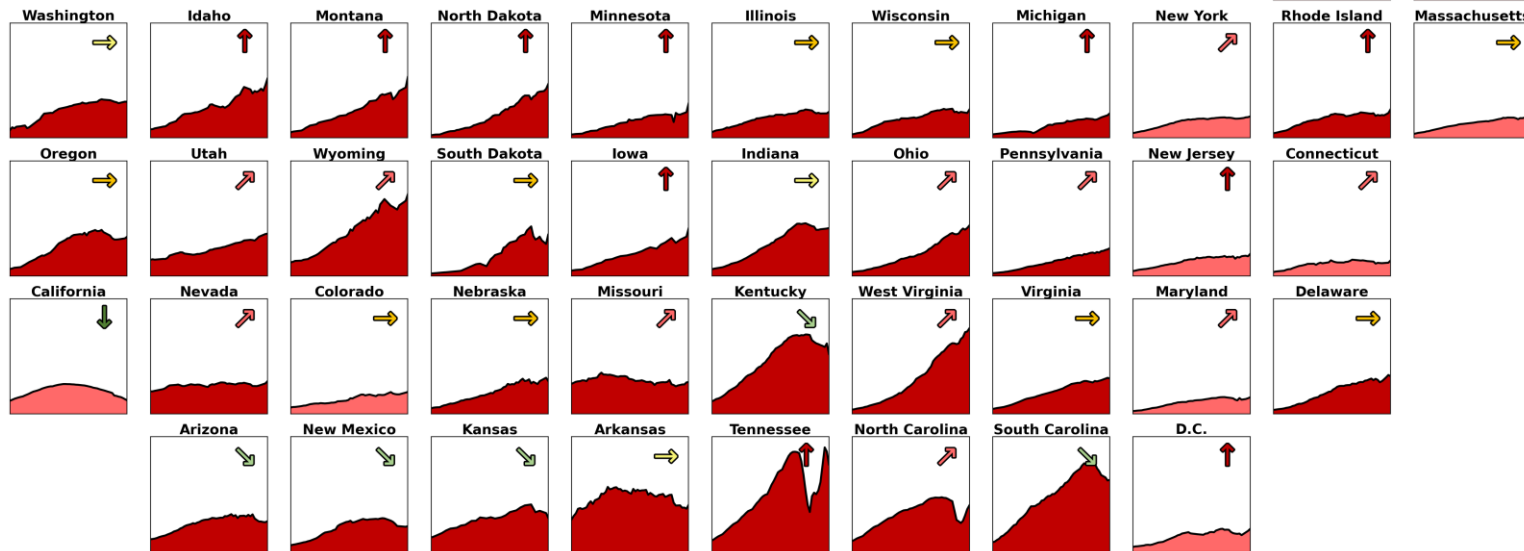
Washington
Idaho
Montana
North Dakota
Minnesota
Illinois
Wisconsin
Michigan
New York
Rhode Island
Massachusetts

Oregon
Utah
Wyoming
South Dakota
Iowa
Indiana
Ohio
Pennsylvania
New Jersey
Connecticut

California
Nevada
Colorado
Nebraska
Missouri
Kentucky
West Virginia
Virginia
Maryland
Delaware

Arizona
New Mexico
Kansas
Arkansas
Tennessee
North Carolina
South Carolina
D.C.